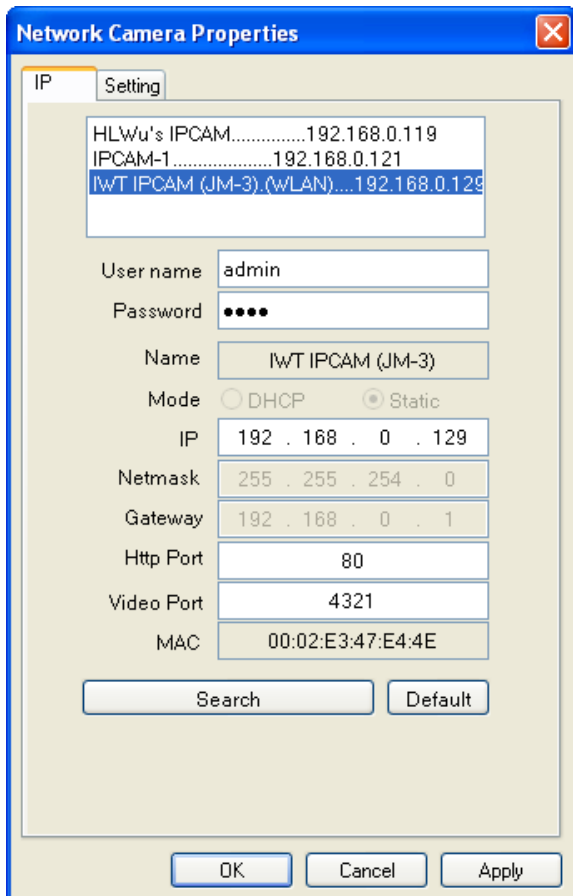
Network Camera Properties

IP
Setting

HLWu's IPCAM..............192.168.0.119
IPCAM-1...................192.168.0.121
IWT IPCAM (JM-3).(WLAN)....192.168.0.129

User name admin
Password ●●●●
Name IWT IPCAM (JM-3)
Mode DHCP Static
IP 192 . 168 . 0 . 129
Netmask 255 . 255 . 254 . 0
Gateway 192 . 168 . 0 . 1
Http Port 80
Video Port 4321
MAC 00:02:E3:47:E4:4E

Search
Default

OK
Cancel
Apply